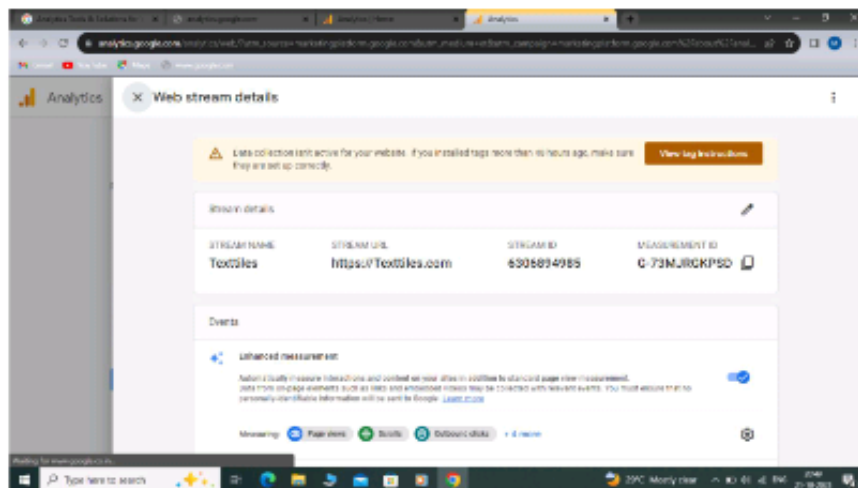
Analytics

Web stream details

Data collection isn't active for your website. If you installed tags more than 48 hours ago, make sure they are set up correctly.

View tag instructions

Stream details

STREAM NAME
Texttiles

STREAM URL
https://Texttiles.com

STREAM ID
6306894985

MEASUREMENT ID
G-73MJRCKPSD

Events

Enhanced measurement

Automatically measure interactions and content on your sites in addition to standard page view measurement. Data from on-page elements such as links and embedded videos may be collected with relevant events. You must ensure that no personally-identifiable information will be sent to Google. Learn more

Measuring: Page views Scrolls Outbound clicks + 4 more

Type here to search

29°C Mostly clear